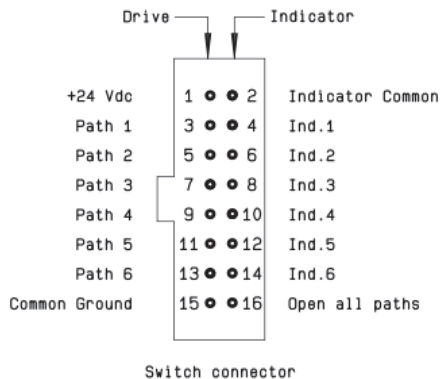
Drive
Indicator

| | | | |
|---|---|---|---|
| +24 Vdc | 1 | 2 | Indicator Common |
| Path 1 | 3 | 4 | Ind.1 |
| Path 2 | 5 | 6 | Ind.2 |
| Path 3 | 7 | 8 | Ind.3 |
| Path 4 | 9 | 10 | Ind.4 |
| Path 5 | 11 | 12 | Ind.5 |
| Path 6 | 13 | 14 | Ind.6 |
| Common Ground | 15 | 16 | Open all paths |

Switch connector